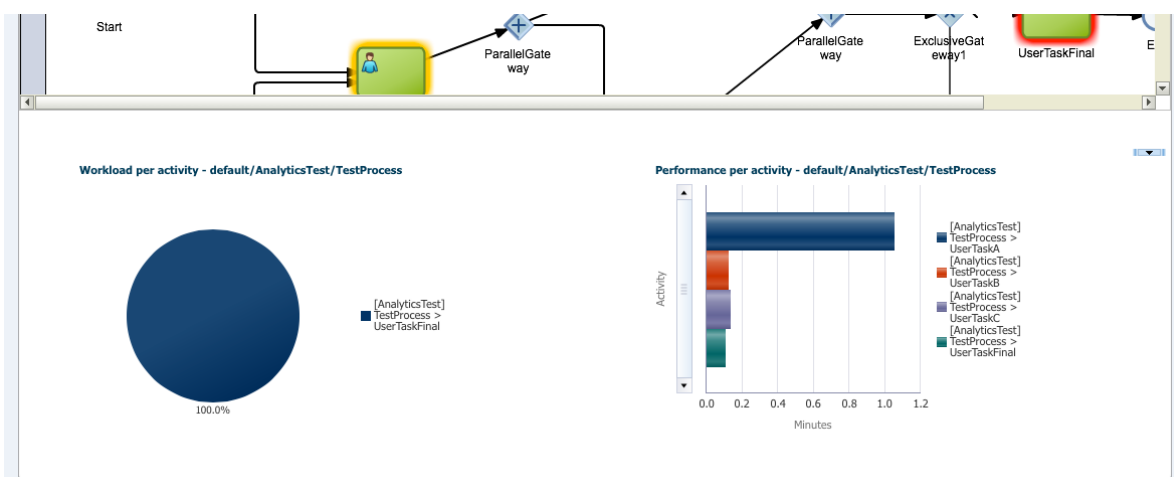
Start

ParallelGateway

ParallelGateway

ExclusiveGateway1

UserTaskFinal

E

Workload per activity - default/AnalyticsTest/TestProcess

[AnalyticsTest] TestProcess > UserTaskFinal

100.0%

Performance per activity - default/AnalyticsTest/TestProcess

Activity

[AnalyticsTest] TestProcess > UserTaskA
[AnalyticsTest] TestProcess > UserTaskB
[AnalyticsTest] TestProcess > UserTaskC
[AnalyticsTest] TestProcess > UserTaskFinal

0.0 0.2 0.4 0.6 0.8 1.0 1.2

Minutes